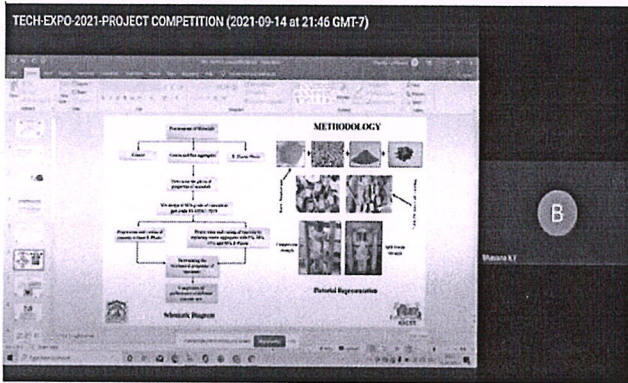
TECH-EXPO-2021-PROJECT COMPETITION (2021-09-14 at 21:46 GMT-7)

METHODOLOGY

Procurement of Materials

Cement

Coarse and fine aggregates

E-Waste Plastic

Determination of physical properties of materials

Mix design of M20 grade of concrete as per IS 10262-2019

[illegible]

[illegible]

Determining the Mechanical properties of concrete

Comparison of performance of modified concrete mix

Schematic Diagram

Pictorial Representation

B

Bhavana K.T